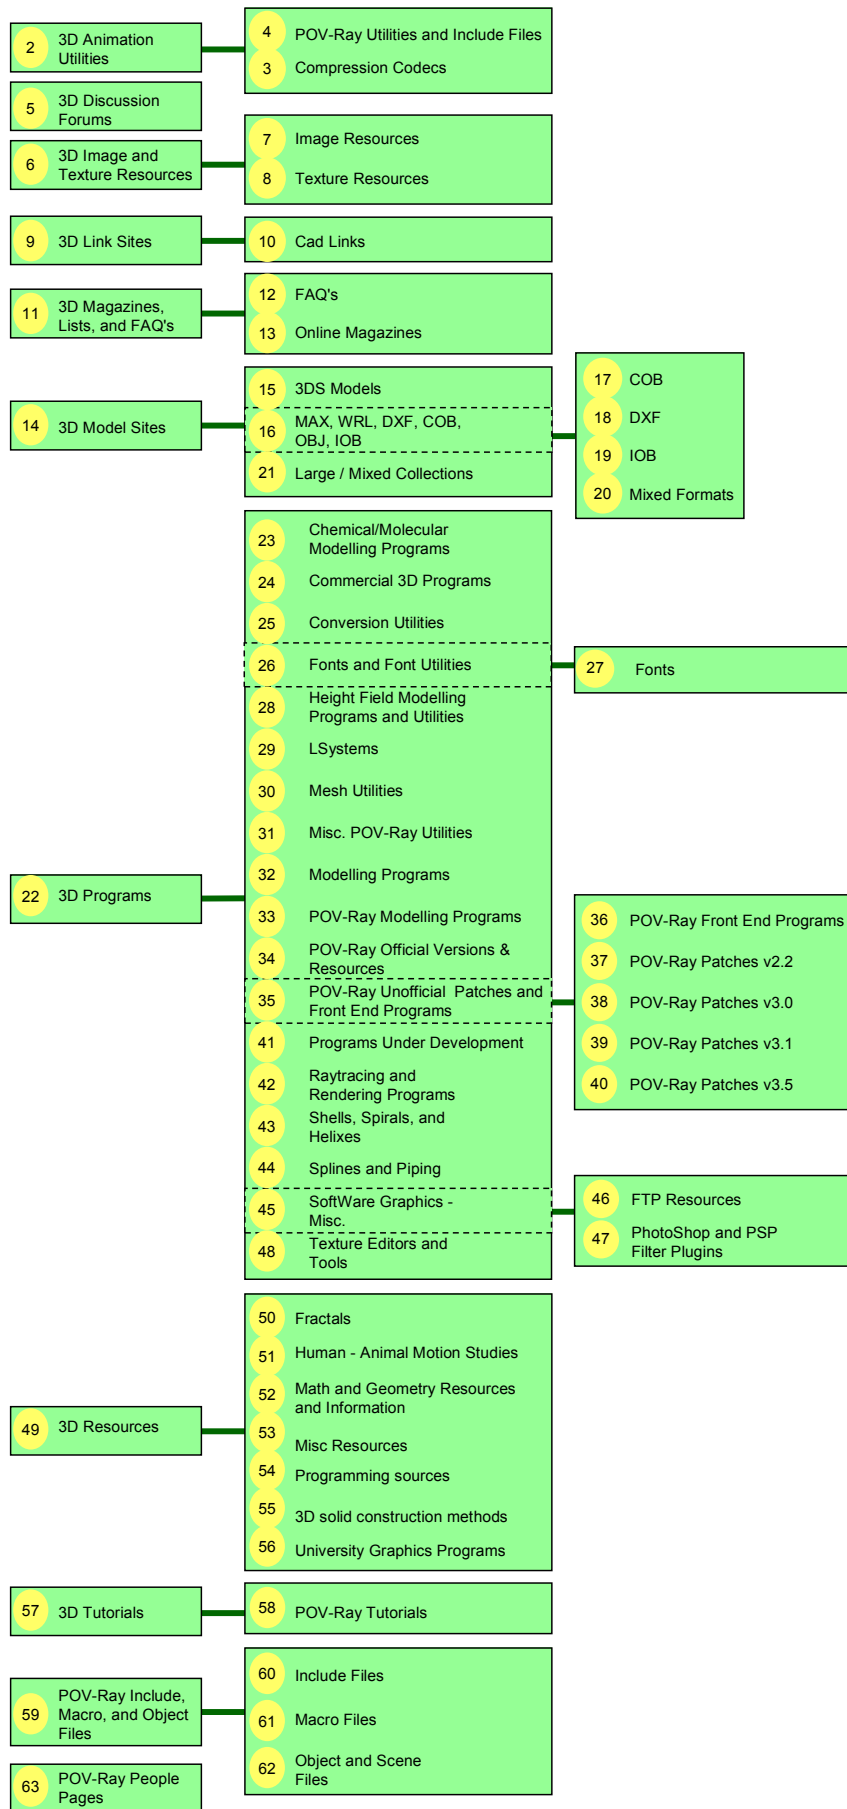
2 3D Animation Utilities

4 POV-Ray Utilities and Include Files
3 Compression Codecs

5 3D Discussion Forums

6 3D Image and Texture Resources

7 Image Resources
8 Texture Resources

9 3D Link Sites

10 Cad Links

11 3D Magazines, Lists, and FAQ's

12 FAQ's
13 Online Magazines

14 3D Model Sites

15 3DS Models
16 MAX, WRL, DXF, COB, OBJ, IOB
21 Large / Mixed Collections

17 COB
18 DXF
19 IOB
20 Mixed Formats

22 3D Programs

23 Chemical/Molecular Modelling Programs
24 Commercial 3D Programs
25 Conversion Utilities
26 Fonts and Font Utilities
28 Height Field Modelling Programs and Utilities
29 LSystems
30 Mesh Utilities
31 Misc. POV-Ray Utilities
32 Modelling Programs
33 POV-Ray Modelling Programs
34 POV-Ray Official Versions & Resources
35 POV-Ray Unofficial Patches and Front End Programs
41 Programs Under Development
42 Raytracing and Rendering Programs
43 Shells, Spirals, and Helixes
44 Splines and Piping
45 SoftWare Graphics - Misc.
48 Texture Editors and Tools

27 Fonts

36 POV-Ray Front End Programs
37 POV-Ray Patches v2.2
38 POV-Ray Patches v3.0
39 POV-Ray Patches v3.1
40 POV-Ray Patches v3.5

46 FTP Resources
47 PhotoShop and PSP Filter Plugins

49 3D Resources

50 Fractals
51 Human - Animal Motion Studies
52 Math and Geometry Resources and Information
53 Misc Resources
54 Programming sources
55 3D solid construction methods
56 University Graphics Programs

57 3D Tutorials

58 POV-Ray Tutorials

59 POV-Ray Include, Macro, and Object Files

60 Include Files
61 Macro Files
62 Object and Scene Files

63 POV-Ray People Pages